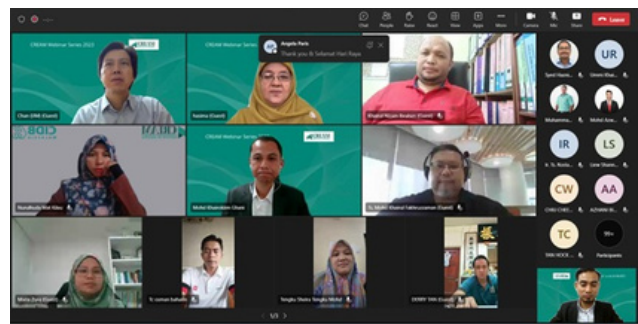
Chat People Raise React View Apps More Camera Mic Share Leave

CREAM Webinar Series 2023

CREAM Webinar Series 2023

Angela Paris
Thank you & Selamat Hari Raya

Chan DNK (Guest)

Isaima (Guest)

Khairul Nizam Ibrahim (Guest)

Nurulhuda Mat Kilau

Mohd Khairuddin Ghani

Ts. Mohd Khairul Fakhruzzaman (Guest)

Minia Zura (Guest)

Ts. usman bahadin

Tengku Shahira Tengku Mohd

DERRY TAN (Guest)

Syed Hazm...

UR
Umeni Khai...

Muhamma...

Mohd Azar...

IR
Ir. Ts. Rosla...

LS
Lew Shern...

CW
CHIU CHEE...

AA
AZHARI BI...

TC
TAN HOCK...

99+
Participants

1/3